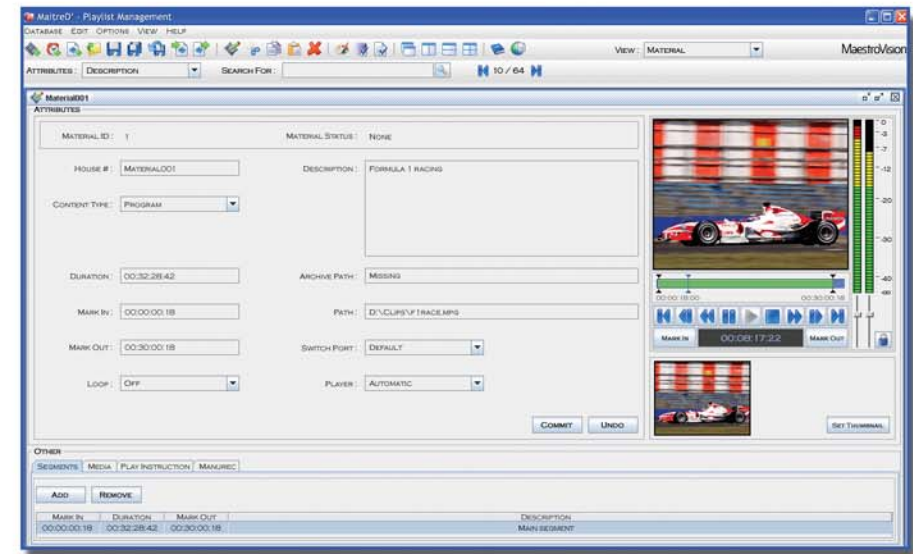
MaitreD' - Playlist Management

DATABASE EDIT OPTIONS VIEW HELP

VIEW: MATERIAL

MaestroVision

ATTRIBUTES: DESCRIPTION

SEARCH FOR:

10 / 64

Material001

ATTRIBUTES

MATERIAL ID: 1

MATERIAL STATUS: NONE

HOUSE #: MATERIAL001

DESCRIPTION: FORMULA 1 RACING

CONTENT TYPE: PROGRAM

DURATION: 00:32:28:42

ARCHIVE PATH: MISSING

MARK IN: 00:00:00:18

PATH: D:\CLIPS\F1RACE.MPG

MARK OUT: 00:30:00:18

SWITCH PORT: DEFAULT

LOOP: OFF

PLAYER: AUTOMATIC

COMMIT

UNDO

0
-3
-7
-12
-20
-30
-40
-60

00:00:00:00

00:30:00:18

MARK IN

00:08:17:22

MARK OUT

SET THUMBNAIL

OTHER

SEGMENTS | MEDIA | PLAY INSTRUCTION | MANUREC

ADD

REMOVE

| MARK IN | DURATION | MARK OUT | DESCRIPTION |
|---|---|---|---|
| 00:00:00:18 | 00:32:28:42 | 00:30:00:18 | MAIN SEGMENT |